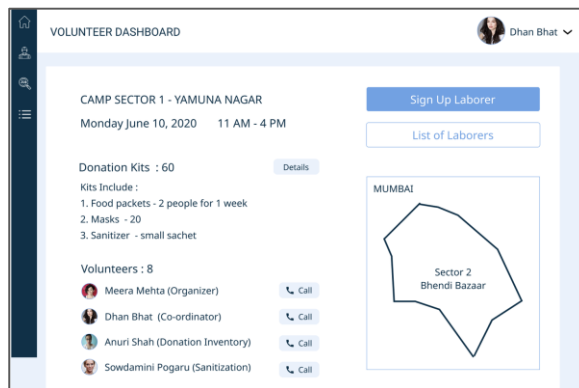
VOLUNTEER DASHBOARD

Dhan Bhat

CAMP SECTOR 1 - YAMUNA NAGAR

Monday June 10, 2020 11 AM - 4 PM

Sign Up Laborer

List of Laborers

Donation Kits : 60

Details

Kits Include :
1. Food packets - 2 people for 1 week
2. Masks - 20
3. Sanitizer - small sachet

MUMBAI

Sector 2
Bhendi Bazaar

Volunteers : 8

Meera Mehta (Organizer) Call

Dhan Bhat (Co-ordinator) Call

Anuri Shah (Donation Inventory) Call

Sowdamini Pogaru (Sanitization) Call